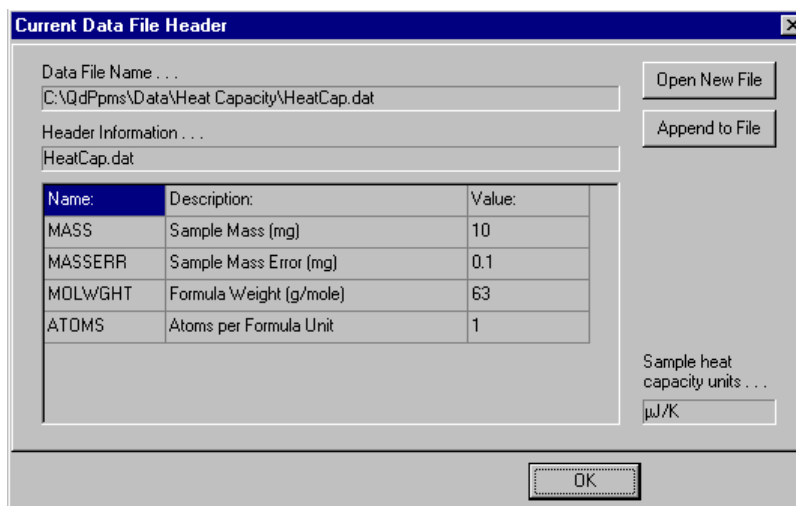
Current Data File Header

Data File Name . . .

C:\QdPpms\Data\Heat Capacity\HeatCap.dat

Header Information . . .

HeatCap.dat

Open New File

Append to File

| Name: | Description: | Value: |
|---|---|---|
| MASS | Sample Mass (mg) | 10 |
| MASSERR | Sample Mass Error (mg) | 0.1 |
| MOLWGHT | Formula Weight (g/mole) | 63 |
| ATOMS | Atoms per Formula Unit | 1 |

Sample heat capacity units . . .

µJ/K

OK